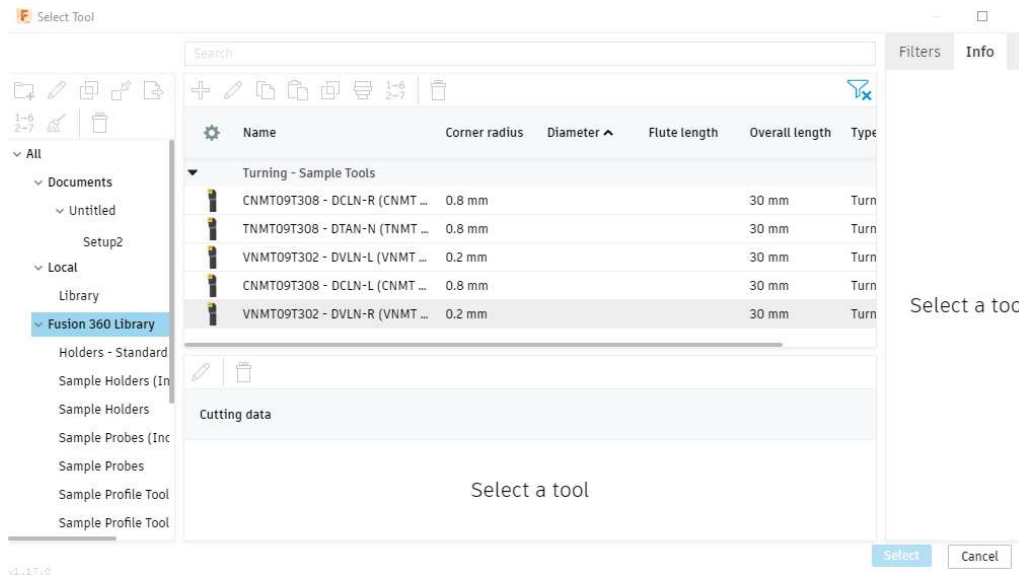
F Select Tool

Search

Filters Info

$\frac{1\to6}{2\to7}$

$\frac{1\to6}{2\to7}$

∨ All
∨ Documents
∨ Untitled
Setup2
∨ Local
Library
∨ Fusion 360 Library
Holders - Standard
Sample Holders (In
Sample Holders
Sample Probes (Inc
Sample Probes
Sample Profile Tool
Sample Profile Tool

| | Name | Corner radius | Diameter ^ | Flute length | Overall length | Type |
|---|---|---|---|---|---|---|
| ▼ | Turning - Sample Tools | | | | | |
| | CNMT09T308 - DCLN-R (CNMT ... | 0.8 mm | | | 30 mm | Turn |
| | TNMT09T308 - DTAN-N (TNMT ... | 0.8 mm | | | 30 mm | Turn |
| | VNMT09T302 - DVLN-L (VNMT ... | 0.2 mm | | | 30 mm | Turn |
| | CNMT09T308 - DCLN-L (CNMT ... | 0.8 mm | | | 30 mm | Turn |
| | VNMT09T302 - DVLN-R (VNMT ... | 0.2 mm | | | 30 mm | Turn |

Select a too

Cutting data

Select a tool

v1.17.0

Select Cancel